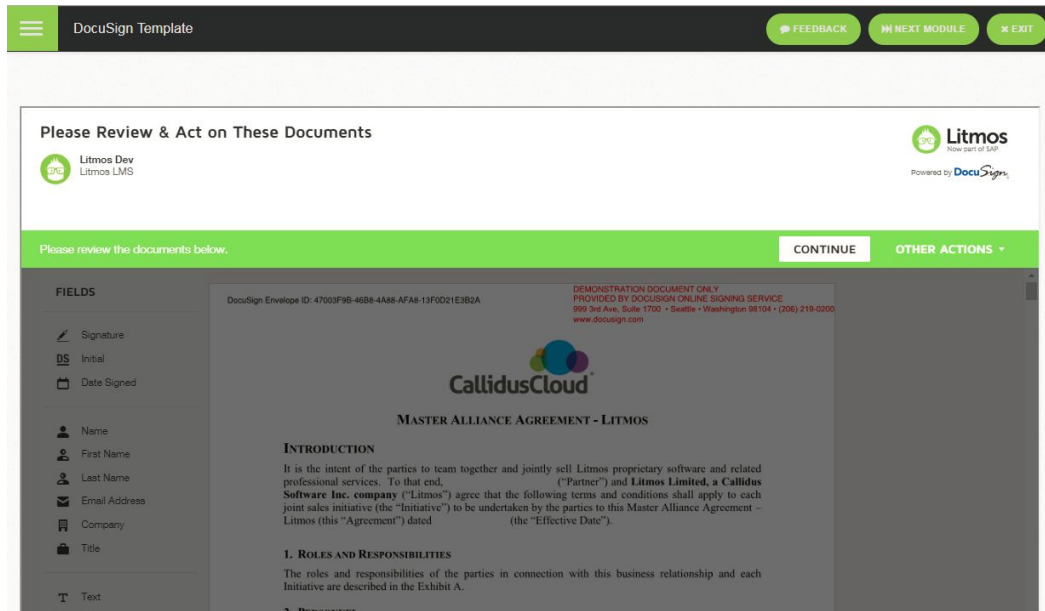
DocuSign Template

FEEDBACK

NEXT MODULE

EXIT

Please Review & Act on These Documents

Litmos Dev
Litmos LMS

Litmos
Now part of SAP

Powered by DocuSign

Please review the documents below.

CONTINUE

OTHER ACTIONS

FIELDS

Signature

DS Initial

Date Signed

Name

First Name

Last Name

Email Address

Company

Title

Text

DocuSign Envelope ID: 47003F9B-46B8-4A88-AFA8-13F0D21E3B2A

DEMONSTRATION DOCUMENT ONLY
PROVIDED BY DOCUSIGN ONLINE SIGNING SERVICE
999 3rd Ave, Suite 1700 • Seattle • Washington 98104 • (206) 219-0200
www.docusign.com

CallidusCloud

MASTER ALLIANCE AGREEMENT - LITMOS

INTRODUCTION

It is the intent of the parties to team together and jointly sell Litmos proprietary software and related professional services. To that end, ("Partner") and Litmos Limited, a Callidus Software Inc. company ("Litmos") agree that the following terms and conditions shall apply to each joint sales initiative (the "Initiative") to be undertaken by the parties to this Master Alliance Agreement – Litmos (this "Agreement") dated (the "Effective Date").

1. ROLES AND RESPONSIBILITIES

The roles and responsibilities of the parties in connection with this business relationship and each Initiative are described in the Exhibit A.

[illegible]